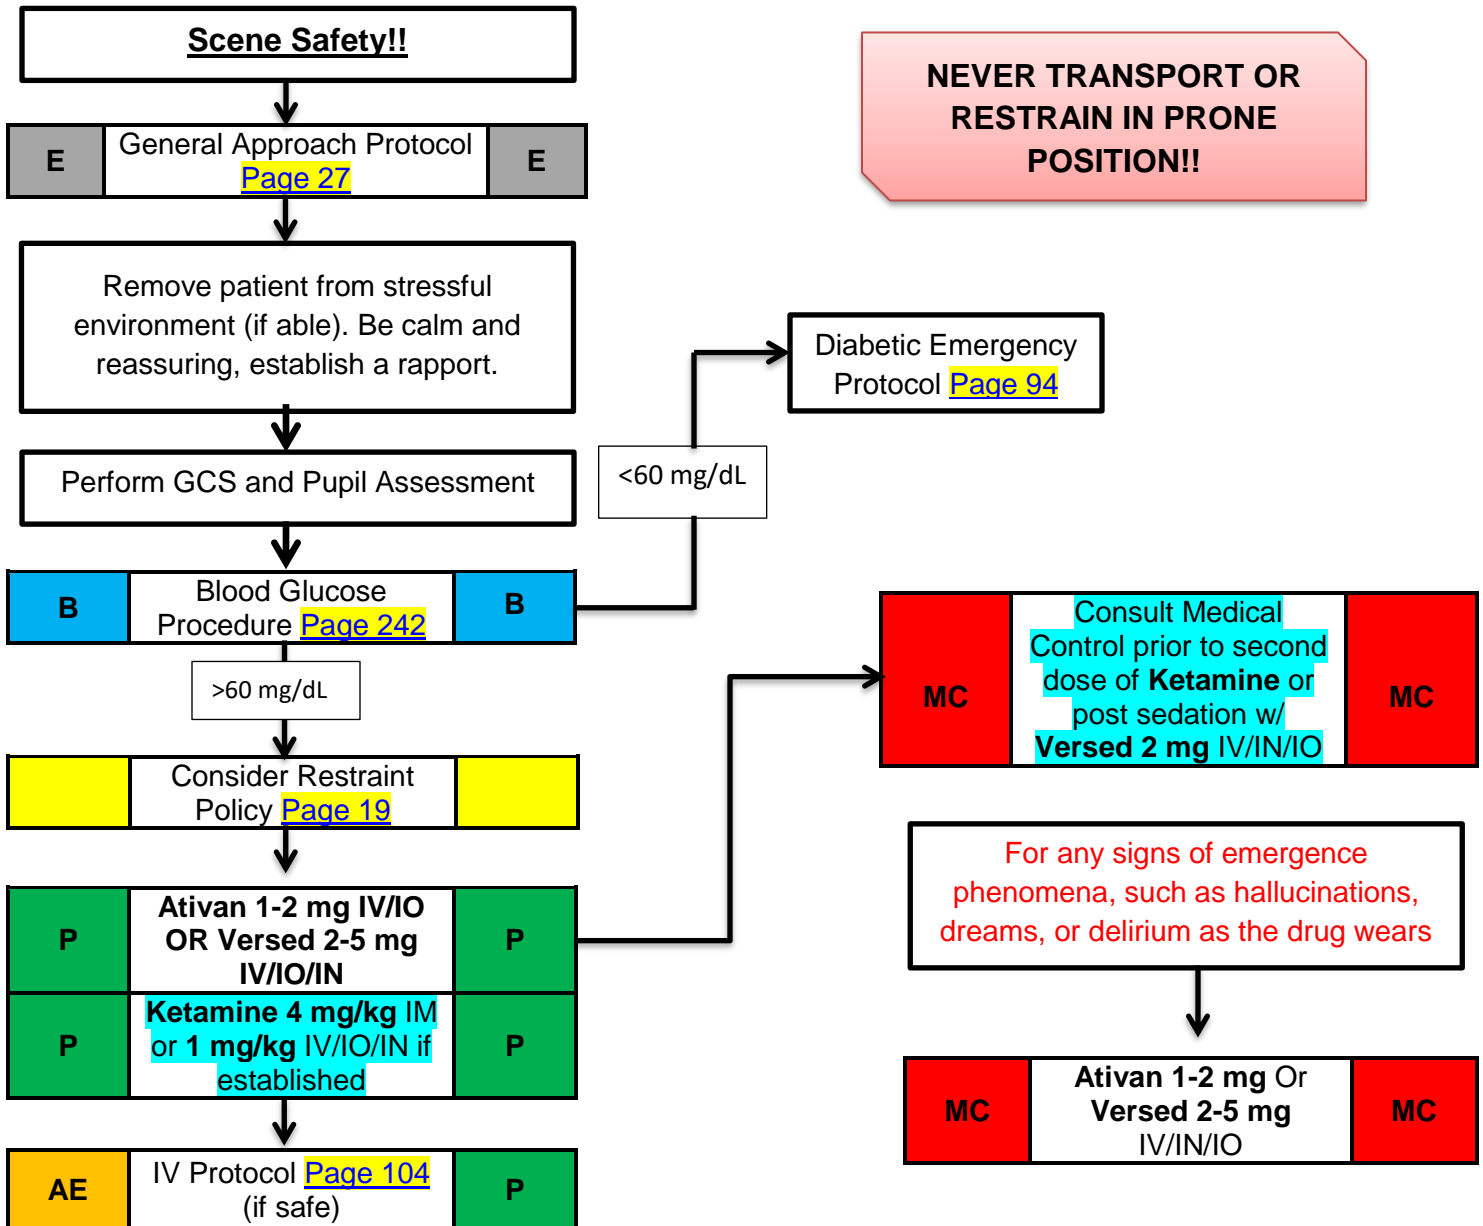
Scene Safety!!

E | General Approach Protocol Page 27 | E

Remove patient from stressful environment (if able). Be calm and reassuring, establish a rapport.

Perform GCS and Pupil Assessment

B | Blood Glucose Procedure Page 242 | B

<60 mg/dL

Diabetic Emergency Protocol Page 94

>60 mg/dL

Consider Restraint Policy Page 19

P | Ativan 1-2 mg IV/IO OR Versed 2-5 mg IV/IO/IN | P

P | Ketamine 4 mg/kg IM or 1 mg/kg IV/IO/IN if established | P

AE | IV Protocol Page 104 (if safe) | P

NEVER TRANSPORT OR RESTRAIN IN PRONE POSITION!!

MC | Consult Medical Control prior to second dose of Ketamine or post sedation w/ Versed 2 mg IV/IN/IO | MC

For any signs of emergence phenomena, such as hallucinations, dreams, or delirium as the drug wears

MC | Ativan 1-2 mg Or Versed 2-5 mg IV/IN/IO | MC